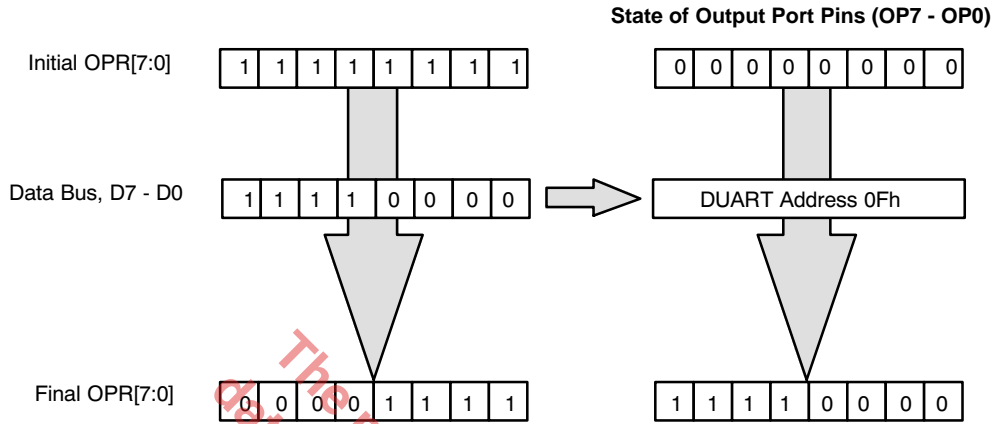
State of Output Port Pins (OP7 - OP0)

Initial OPR[7:0]

| 1 | 1 | 1 | 1 | 1 | 1 | 1 | 1 |
|---|---|---|---|---|---|---|---|

| 0 | 0 | 0 | 0 | 0 | 0 | 0 | 0 |
|---|---|---|---|---|---|---|---|

Data Bus, D7 - D0

| 1 | 1 | 1 | 1 | 0 | 0 | 0 | 0 |
|---|---|---|---|---|---|---|---|

DUART Address 0Fh

Final OPR[7:0]

| 0 | 0 | 0 | 0 | 1 | 1 | 1 | 1 |
|---|---|---|---|---|---|---|---|

| 1 | 1 | 1 | 1 | 0 | 0 | 0 | 0 |
|---|---|---|---|---|---|---|---|

The da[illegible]